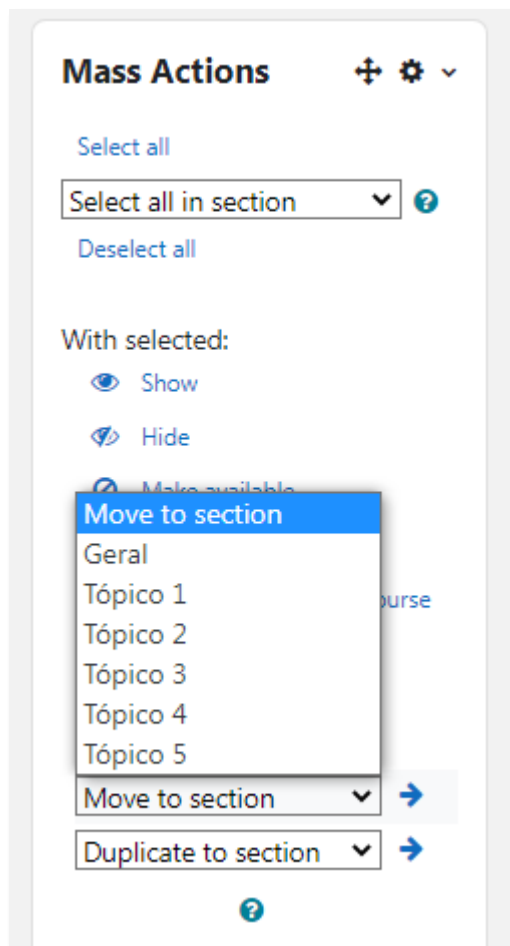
Mass Actions

Select all

Select all in section

Deselect all

With selected:

Show

Hide

Make available

Move to section
Geral
Tópico 1
Tópico 2
Tópico 3
Tópico 4
Tópico 5

ourse

Move to section

Duplicate to section